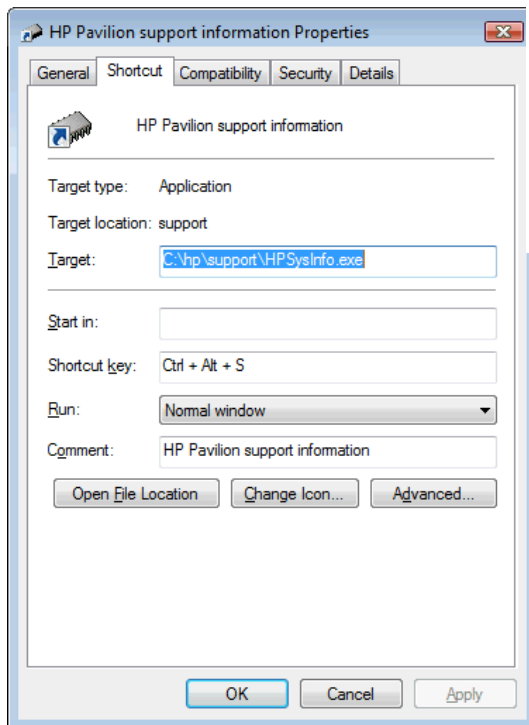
HP Pavilion support information Properties

General | Shortcut | Compatibility | Security | Details

HP Pavilion support information

Target type: Application

Target location: support

Target: C:\hp\support\HPSysInfo.exe

Start in:

Shortcut key: Ctrl + Alt + S

Run: Normal window

Comment: HP Pavilion support information

Open File Location | Change Icon... | Advanced...

OK | Cancel | Apply